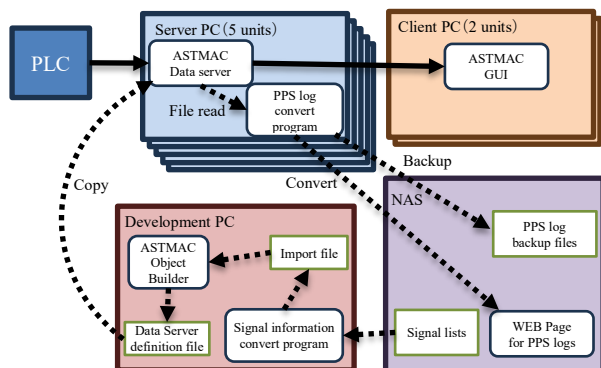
PLC

Server PC（5 units）

ASTMAC Data server

File read

PPS log convert program

Client PC（2 units）

ASTMAC GUI

Backup

Copy

Convert

NAS

PPS log backup files

Development PC

ASTMAC Object Builder

Import file

Data Server definition file

Signal information convert program

Signal lists

WEB Page for PPS logs